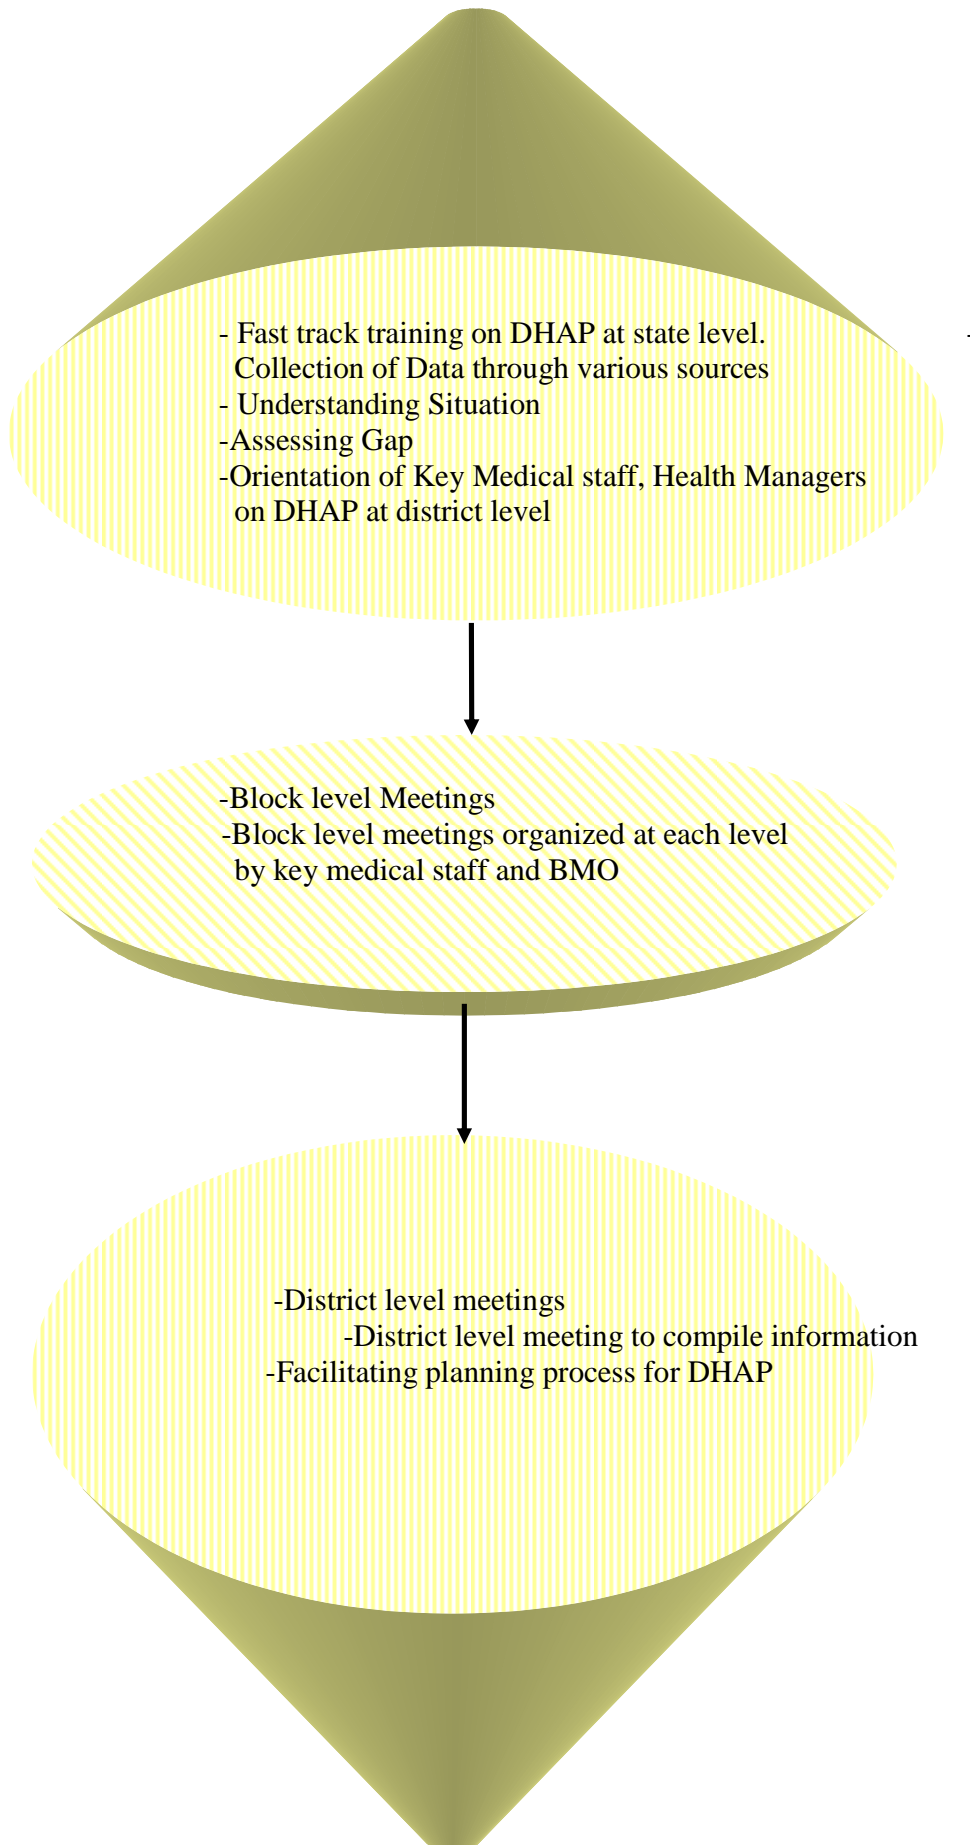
- Fast track training on DHAP at state level.
Collection of Data through various sources
- Understanding Situation
-Assessing Gap
-Orientation of Key Medical staff, Health Managers on DHAP at district level

-Block level Meetings
-Block level meetings organized at each level by key medical staff and BMO

-District level meetings
-District level meeting to compile information
-Facilitating planning process for DHAP